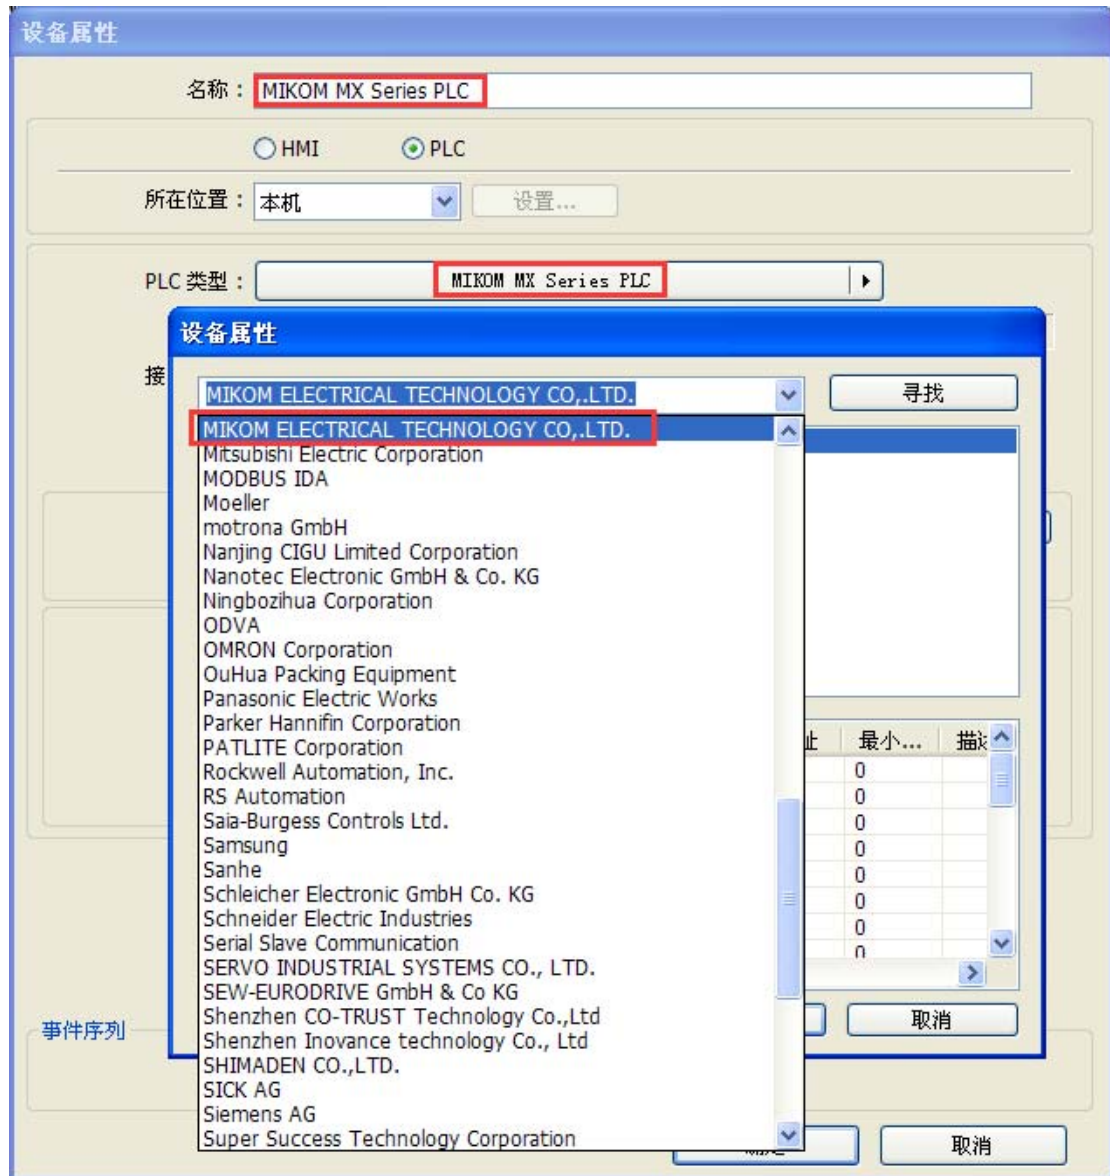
设备属性

名称： MIKOM MX Series PLC

HMI PLC

所在位置： 本机 设置...

PLC 类型： MIKOM MX Series PLC

设备属性

接

MIKOM ELECTRICAL TECHNOLOGY CO,.LTD.

寻找

MIKOM ELECTRICAL TECHNOLOGY CO,.LTD.
Mitsubishi Electric Corporation
MODBUS IDA
Moeller
motrona GmbH
Nanjing CIGU Limited Corporation
Nanotec Electronic GmbH & Co. KG
Ningbozihua Corporation
ODVA
OMRON Corporation
OuHua Packing Equipment
Panasonic Electric Works
Parker Hannifin Corporation
PATLITE Corporation
Rockwell Automation, Inc.
RS Automation
Saia-Burgess Controls Ltd.
Samsung
Sanhe
Schleicher Electronic GmbH Co. KG
Schneider Electric Industries
Serial Slave Communication
SERVO INDUSTRIAL SYSTEMS CO., LTD.
SEW-EURODRIVE GmbH & Co KG
Shenzhen CO-TRUST Technology Co.,Ltd
Shenzhen Inovance technology Co., Ltd
SHIMADEN CO.,LTD.
SICK AG
Siemens AG
Super Success Technology Corporation

| 址 | 最小... | 描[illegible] |
|---|---|---|
| | 0 | |
| | 0 | |
| | 0 | |
| | 0 | |
| | 0 | |
| | 0 | |
| | 0 | |
| | 0 | |

取消

事件序列

取消